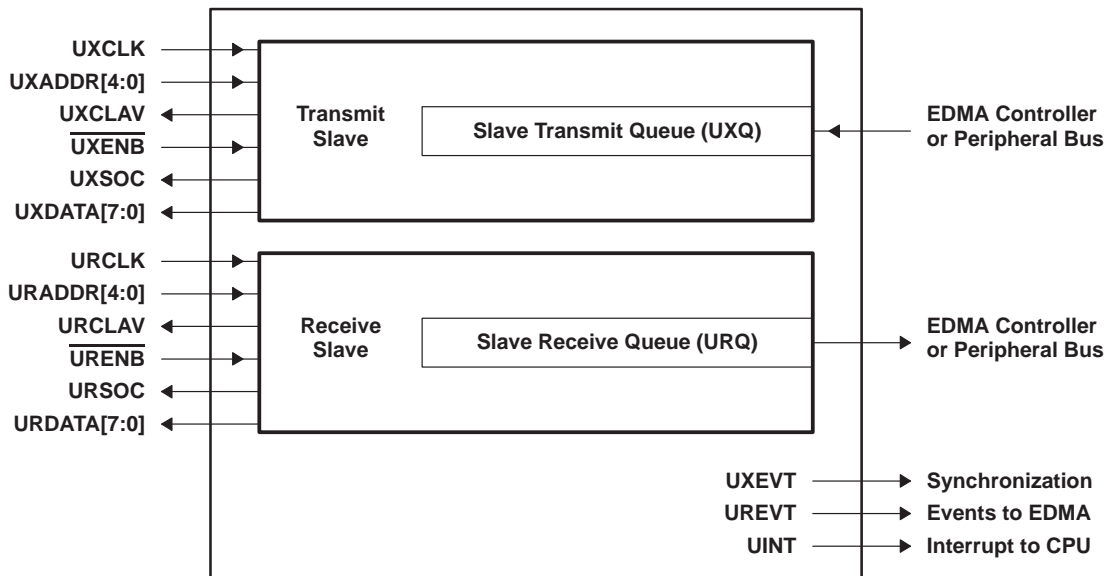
UXCLK
UXADDR[4:0]
UXCLAV
$\overline{\text{UXENB}}$
UXSOC
UXDATA[7:0]

Transmit Slave

Slave Transmit Queue (UXQ)

EDMA Controller or Peripheral Bus

URCLK
URADDR[4:0]
URCLAV
$\overline{\text{URENB}}$
URSOC
URDATA[7:0]

Receive Slave

Slave Receive Queue (URQ)

EDMA Controller or Peripheral Bus

UXEVT
UREVT
UINT

Synchronization
Events to EDMA
Interrupt to CPU